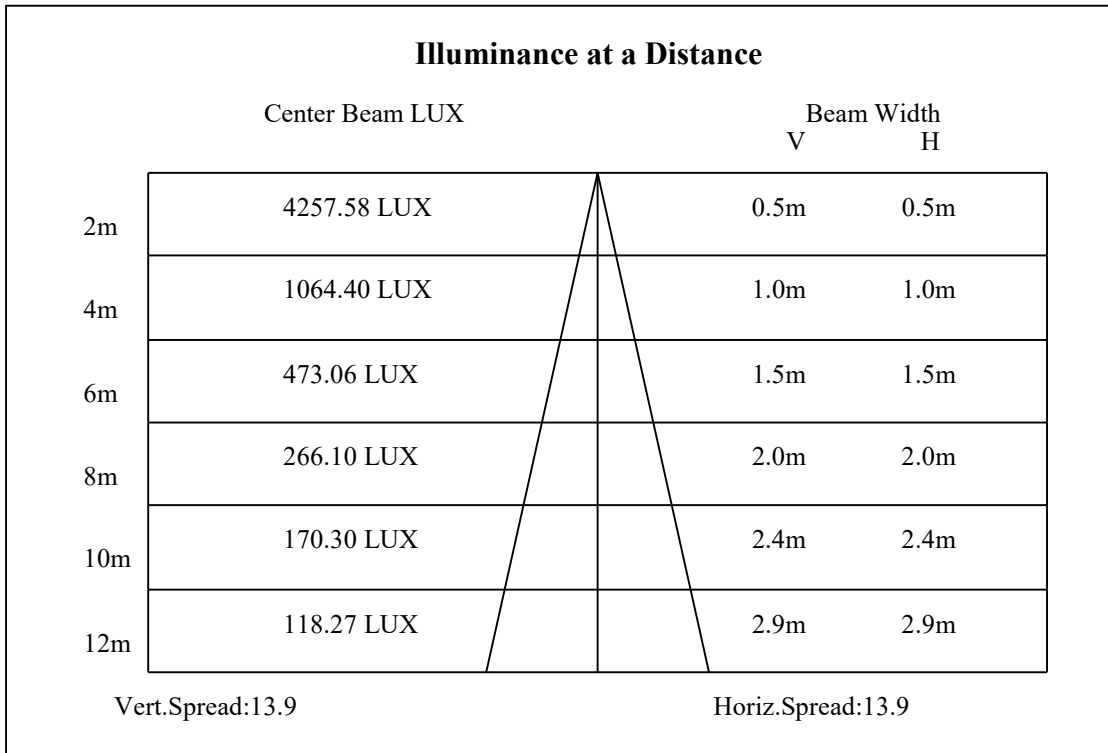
Illuminance at a Distance

| | Center Beam LUX | Beam Width V | Beam Width H |
|---|---|---|---|
| 2m | 4257.58 LUX | 0.5m | 0.5m |
| 4m | 1064.40 LUX | 1.0m | 1.0m |
| 6m | 473.06 LUX | 1.5m | 1.5m |
| 8m | 266.10 LUX | 2.0m | 2.0m |
| 10m | 170.30 LUX | 2.4m | 2.4m |
| 12m | 118.27 LUX | 2.9m | 2.9m |

Vert.Spread:13.9

Horiz.Spread:13.9